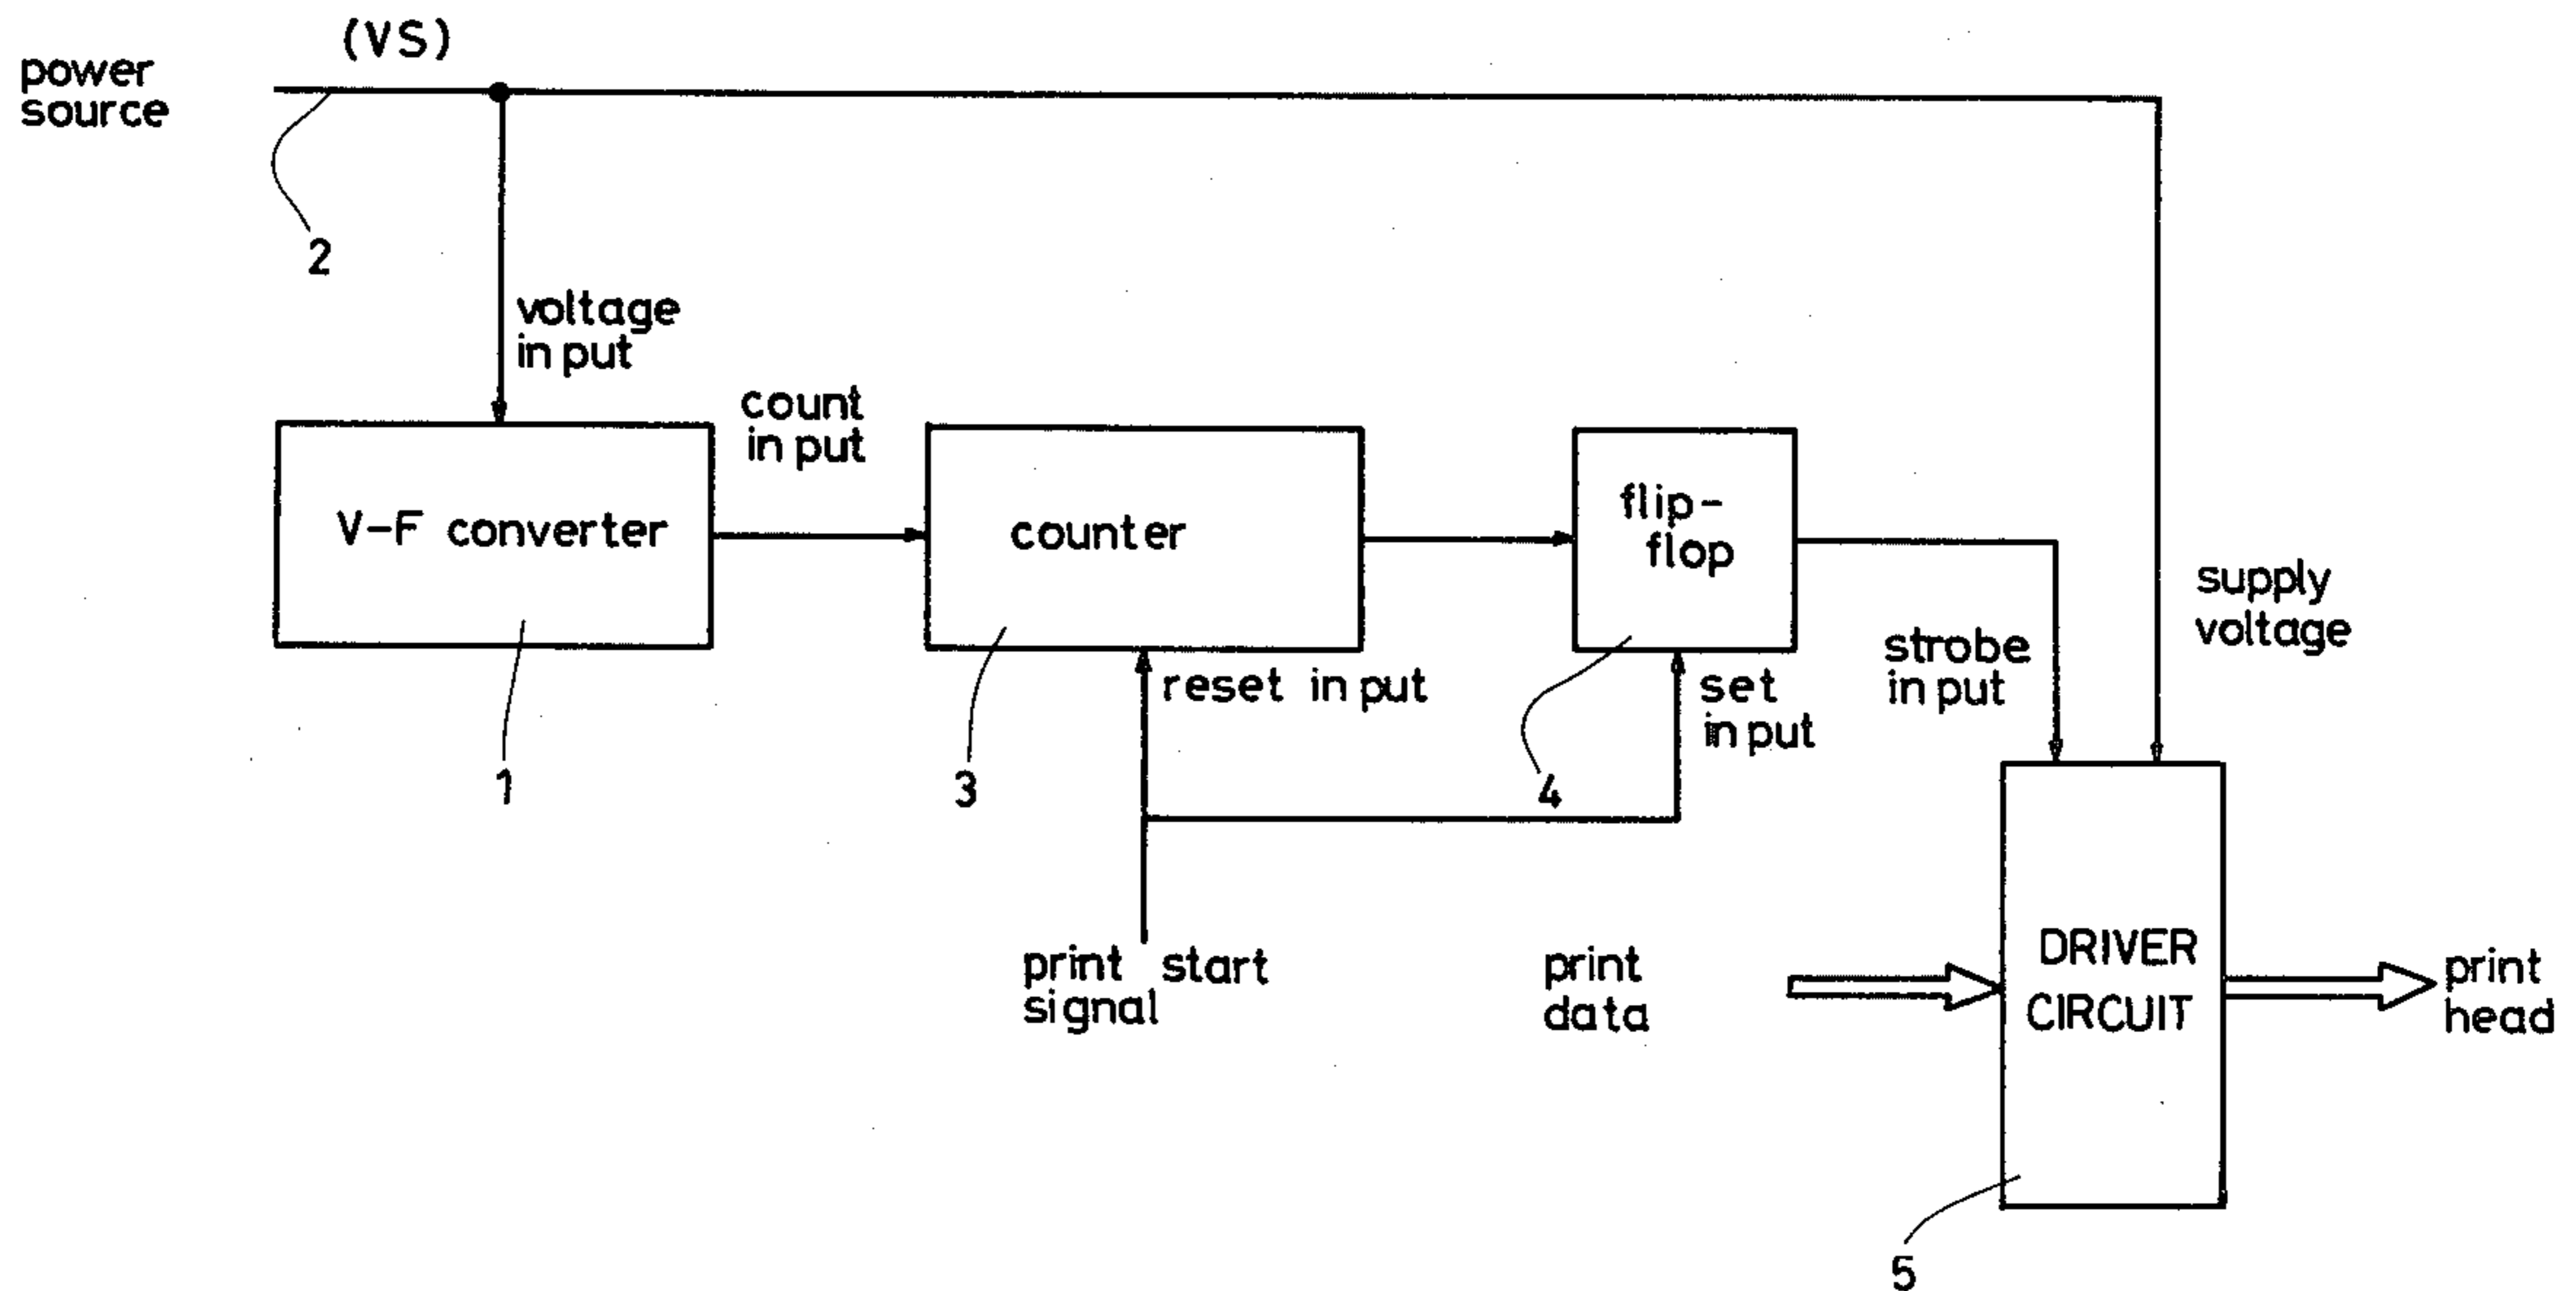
(VS)
power source

2

voltage in put

count in put

V-F converter

counter

flip-flop

supply voltage

strobe in put

reset in put

set in put

1

3

4

DRIVER CIRCUIT

print start signal

print data

print head

5